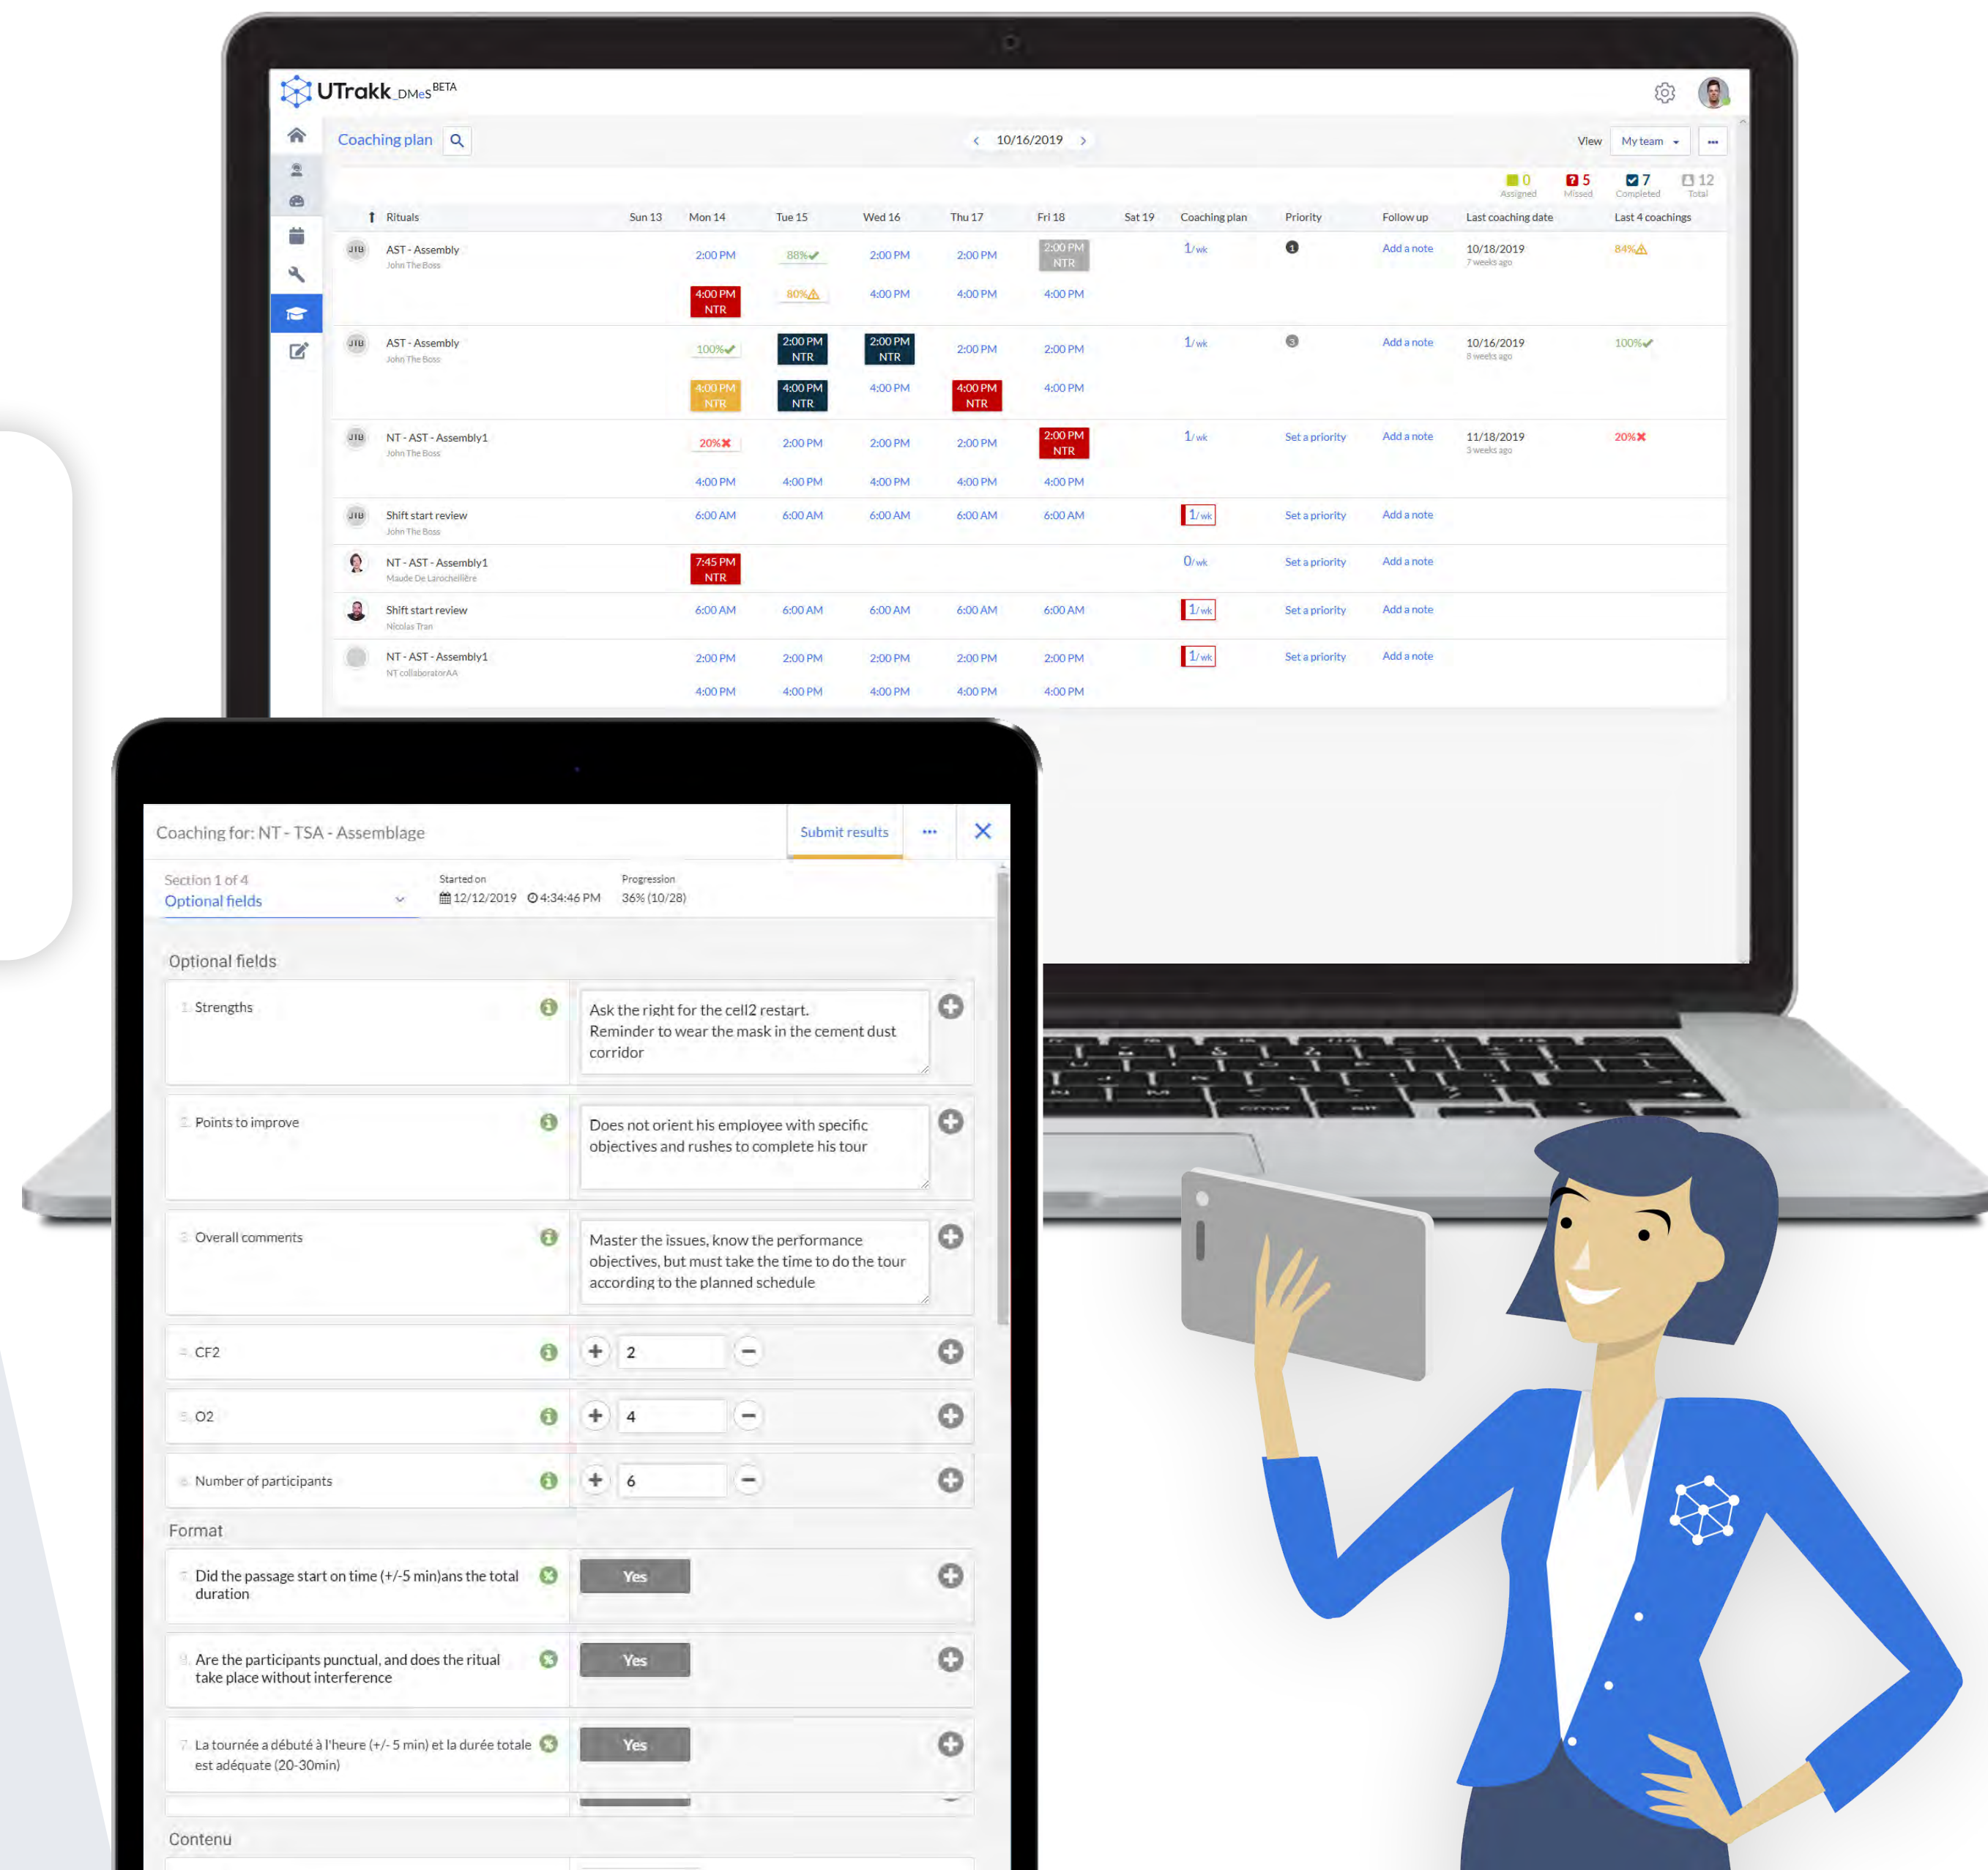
UTrakk DMeS BETA

Coaching plan

10/16/2019

View My team ···

0 Assigned 5 Missed 7 Completed 12 Total

| Rituals | Sun 13 | Mon 14 | Tue 15 | Wed 16 | Thu 17 | Fri 18 | Sat 19 | Coaching plan | Priority | Follow up | Last coaching date | Last 4 coachings |
|---|---|---|---|---|---|---|---|---|---|---|---|---|
| AST - Assembly John The Boss | | 2:00 PM / 4:00 PM NTR | 88% / 80% | 2:00 PM / 4:00 PM | 2:00 PM / 4:00 PM | 2:00 PM NTR / 4:00 PM | | 1/wk | 1 | Add a note | 10/18/2019 7 weeks ago | 84% |
| AST - Assembly John The Boss | | 100% / 4:00 PM NTR | 2:00 PM NTR / 4:00 PM NTR | 2:00 PM NTR / 4:00 PM | 2:00 PM / 4:00 PM NTR | 2:00 PM / 4:00 PM | | 1/wk | 3 | Add a note | 10/16/2019 8 weeks ago | 100% |
| NT - AST - Assembly1 John The Boss | | 20% / 4:00 PM | 2:00 PM / 4:00 PM | 2:00 PM / 4:00 PM | 2:00 PM / 4:00 PM | 2:00 PM NTR / 4:00 PM | | 1/wk | Set a priority | Add a note | 11/18/2019 3 weeks ago | 20% |
| Shift start review John The Boss | | 6:00 AM | 6:00 AM | 6:00 AM | 6:00 AM | 6:00 AM | | 1/wk | Set a priority | Add a note | | |
| NT - AST - Assembly1 Maude De Larochellière | | 7:45 PM NTR | | | | | | 0/wk | Set a priority | Add a note | | |
| Shift start review Nicolas Tran | | 6:00 AM | 6:00 AM | 6:00 AM | 6:00 AM | 6:00 AM | | 1/wk | Set a priority | Add a note | | |
| NT - AST - Assembly1 NT collaboratorAA | | 2:00 PM / 4:00 PM | 2:00 PM / 4:00 PM | 2:00 PM / 4:00 PM | 2:00 PM / 4:00 PM | 2:00 PM / 4:00 PM | | 1/wk | Set a priority | Add a note | | |

Coaching for: NT - TSA - Assemblage

Submit results ···

Section 1 of 4
Optional fields

Started on
12/12/2019 4:34:46 PM

Progression
36% (10/28)

Optional fields

1. Strengths
Ask the right for the cell2 restart. Reminder to wear the mask in the cement dust corridor

2. Points to improve
Does not orient his employee with specific objectives and rushes to complete his tour

3. Overall comments
Master the issues, know the performance objectives, but must take the time to do the tour according to the planned schedule

4. CF2 2

5. O2 4

6. Number of participants 6

Format

Did the passage start on time (+/-5 min)ans the total duration
Yes

Are the participants punctual, and does the ritual take place without interference
Yes

7. La tournée a débuté à l'heure (+/- 5 min) et la durée totale est adéquate (20-30min)
Yes

Contenu